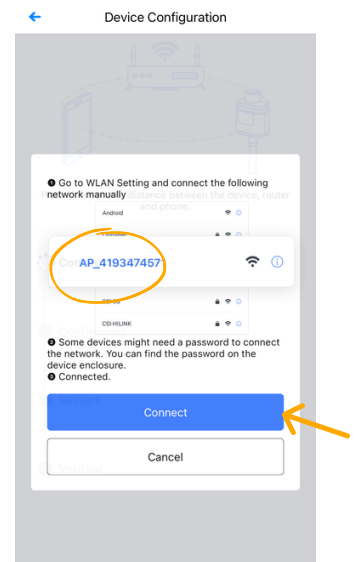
Device Configuration

distance between the device, router and phone.

❶ Go to WLAN Setting and connect the following network manually

Android

AP_4193474571

CSI-HILINK

❷ Some devices might need a password to connect the network. You can find the password on the device enclosure.
❸ Connected.

Connect

Cancel